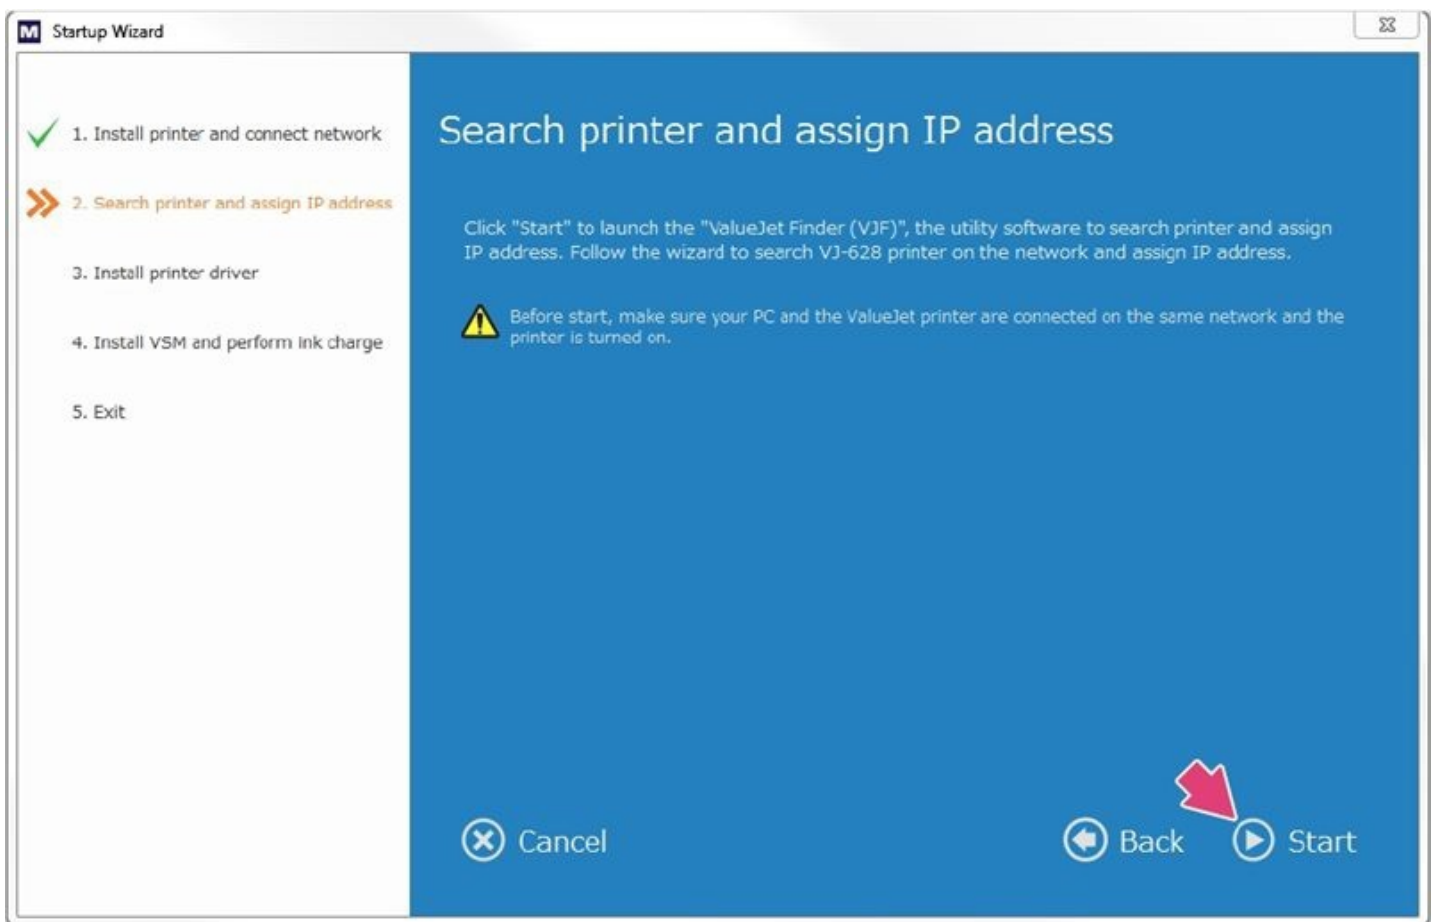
Startup Wizard

1. Install printer and connect network

2. Search printer and assign IP address

3. Install printer driver

4. Install VSM and perform ink charge

5. Exit

Search printer and assign IP address

Click "Start" to launch the "ValueJet Finder (VJF)", the utility software to search printer and assign IP address. Follow the wizard to search VJ-628 printer on the network and assign IP address.

Before start, make sure your PC and the ValueJet printer are connected on the same network and the printer is turned on.

Cancel

Back

Start